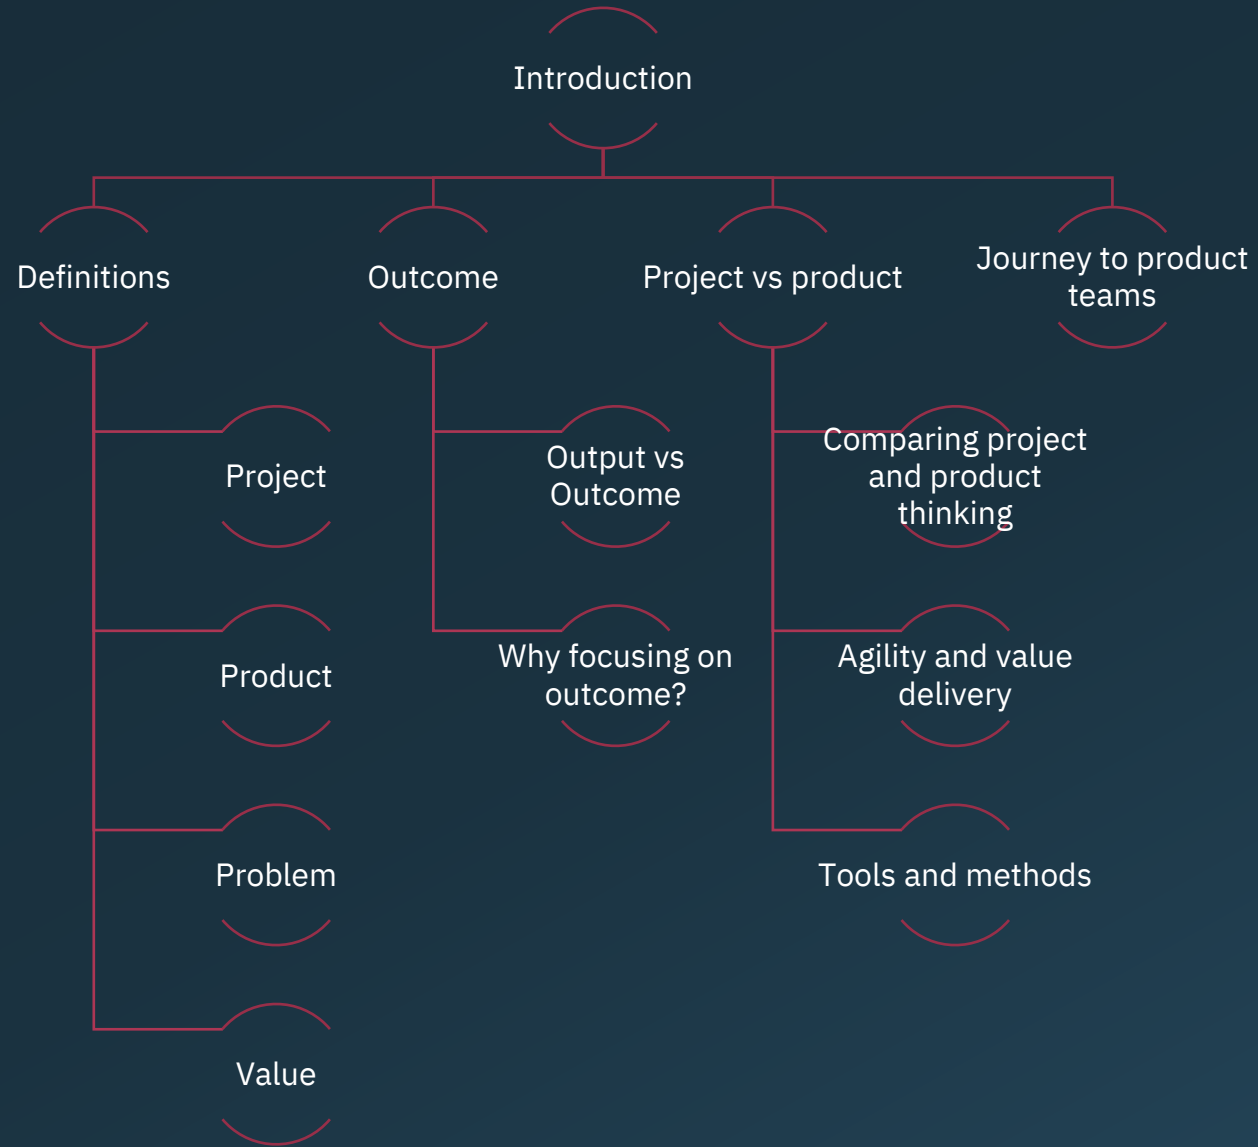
Introduction

Definitions

Project

Product

Problem

Value

Outcome

Output vs Outcome

Why focusing on outcome?

Project vs product

Comparing project and product thinking

Agility and value delivery

Tools and methods

Journey to product teams